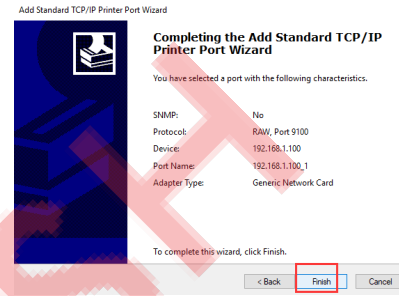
Add Standard TCP/IP Printer Port Wizard

Completing the Add Standard TCP/IP Printer Port Wizard

You have selected a port with the following characteristics.

| | |
|---|---|
| SNMP: | No |
| Protocol: | RAW, Port 9100 |
| Device: | 192.168.1.100 |
| Port Name: | 192.168.1.100_1 |
| Adapter Type: | Generic Network Card |

To complete this wizard, click Finish.

< Back Finish Cance